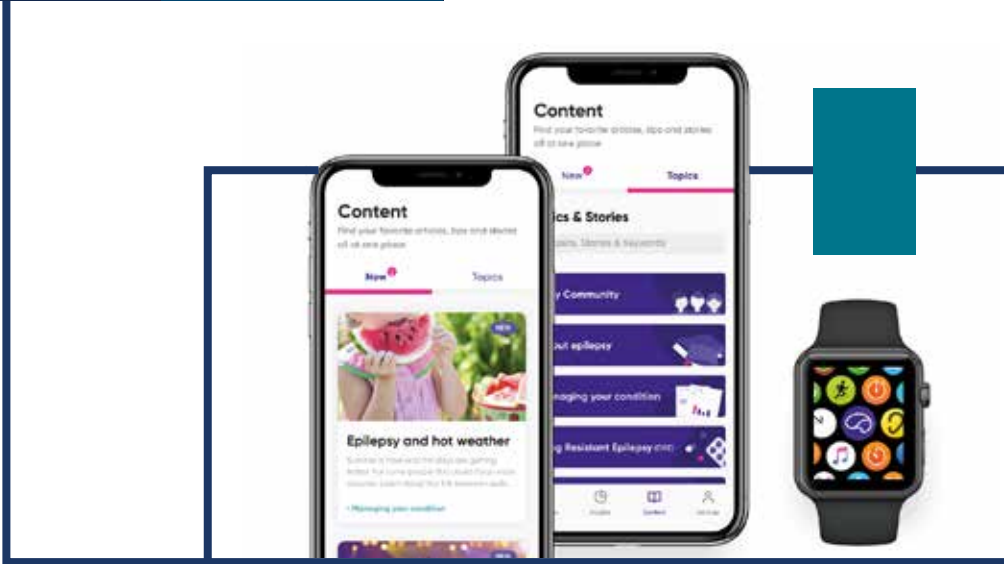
Content

Find your favorite articles, tips and stories all at one place

New

Topics

ics & Stories

Topics, Stories & keywords

Community

out epilepsy

naging your condition

g Resistant Epilepsy

Content

Find your favorite articles, tips and stories all at one place

New

Topics

NEW

Epilepsy and hot weather

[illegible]

• Managing your condition

NEW